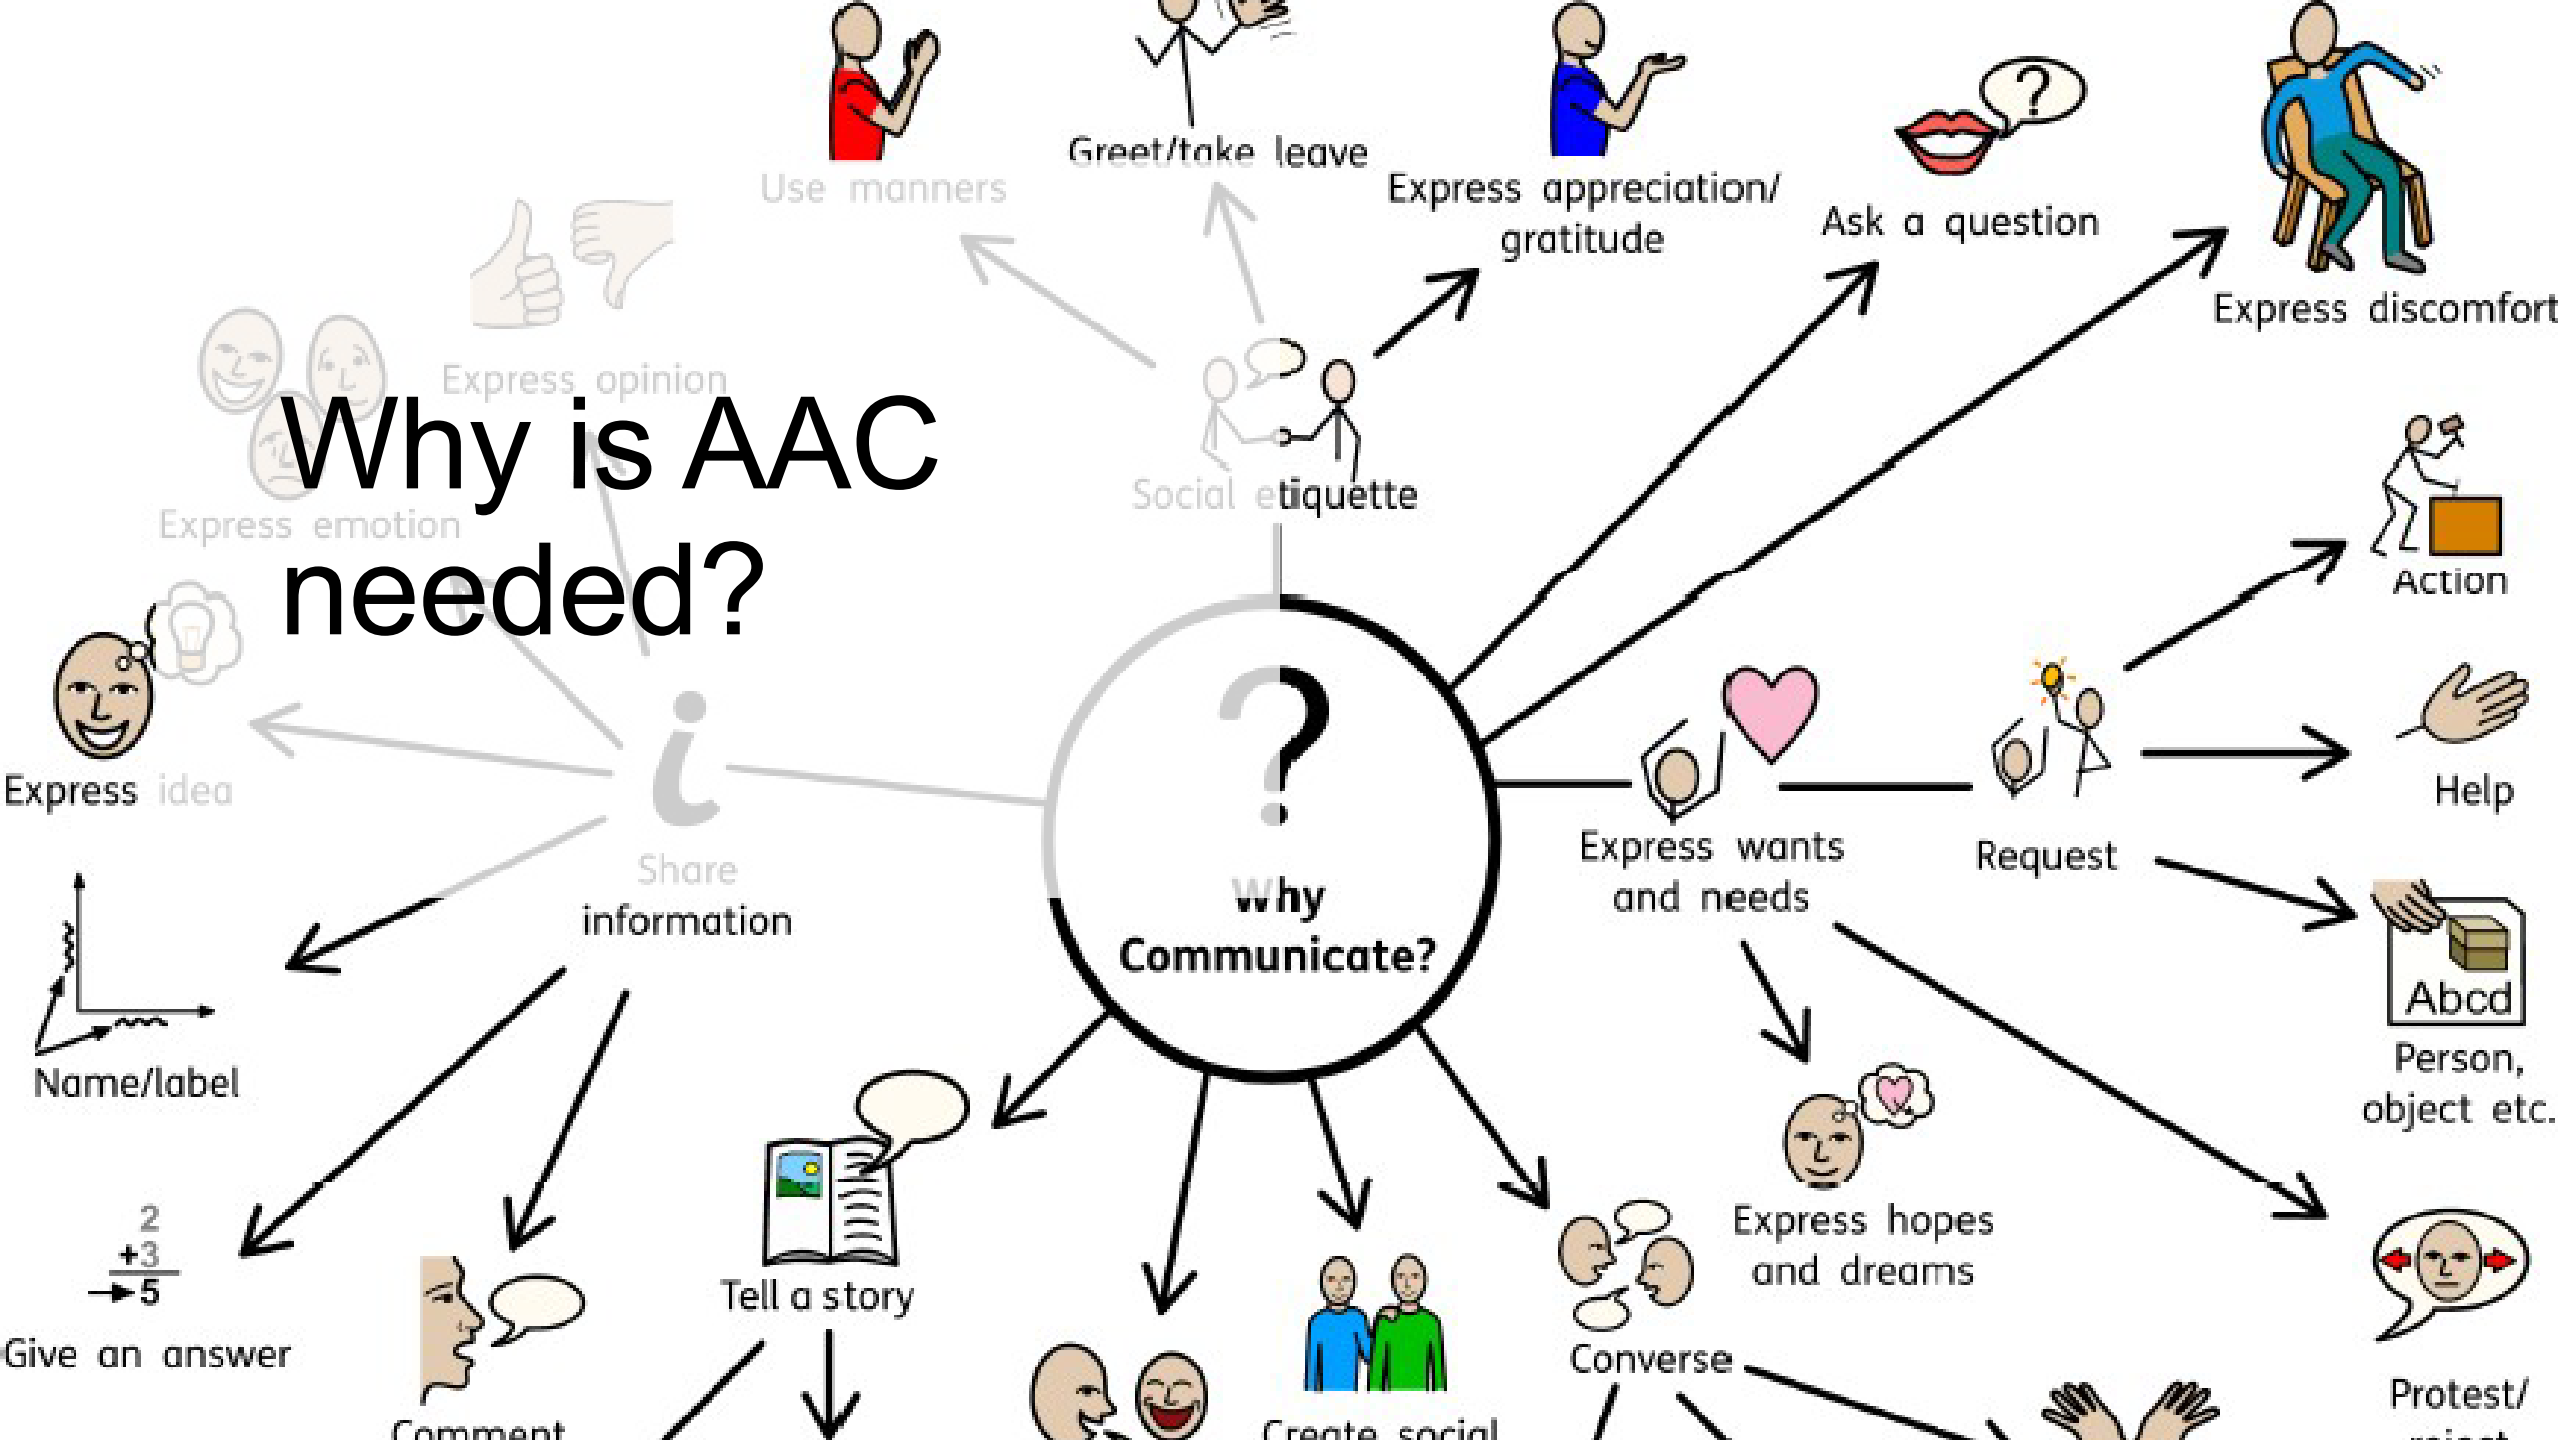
Why is AAC needed?

Use manners
Greet/take leave
Express appreciation/ gratitude
Ask a question
Express discomfort
Express opinion
Express emotion
Social etiquette
Action
Express idea
Share information
Why Communicate?
Express wants and needs
Request
Help
Name/label
Abcd
Person, object etc.
Express hopes and dreams
$2$
$+3$
$\rightarrow 5$
Give an answer
Comment
Tell a story
Create social
Converse
Protest/
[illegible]